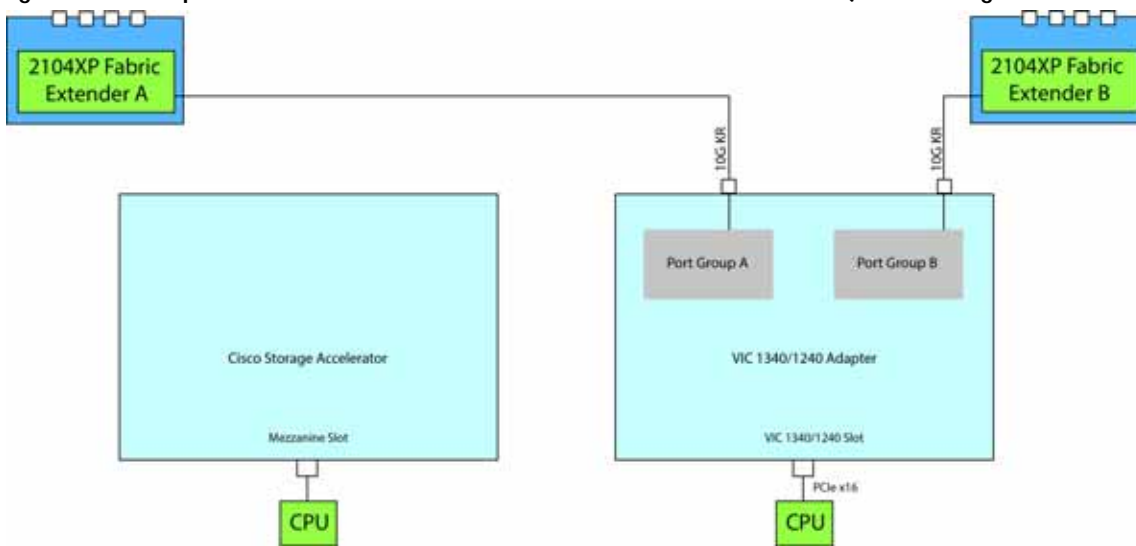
2104XP Fabric Extender A

2104XP Fabric Extender B

10G KR

10G KR

Port Group A

Port Group B

Cisco Storage Accelerator

VIC 1340/1240 Adapter

Mezzanine Slot

VIC 1340/1240 Slot

PCIe x16

CPU

CPU